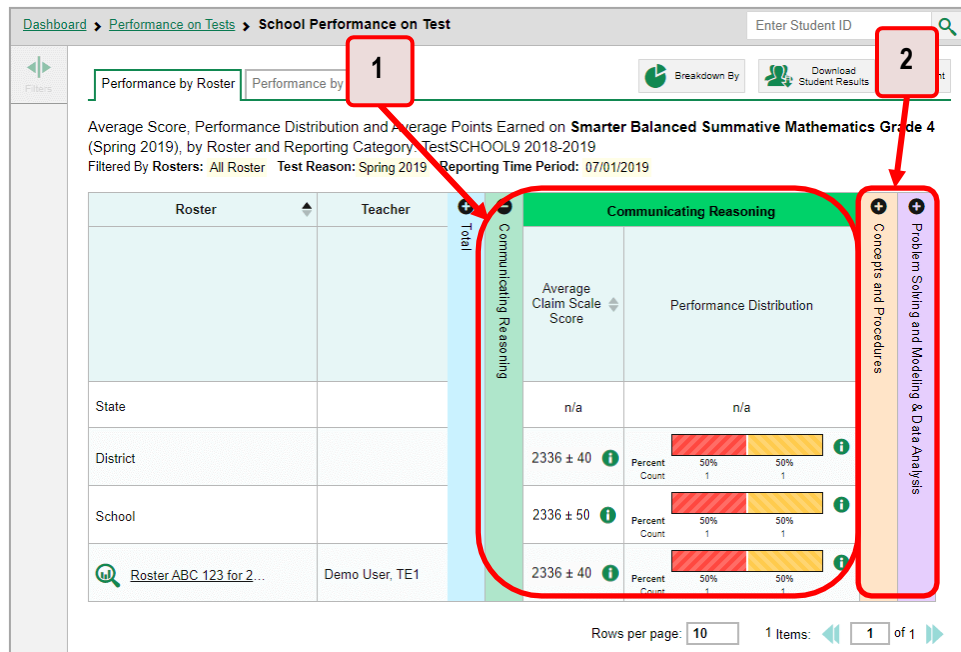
Dashboard > Performance on Tests > School Performance on Test

Enter Student ID

Filters

Performance by Roster | Performance by

1

2

Breakdown By

Download Student Results

Average Score, Performance Distribution and Average Points Earned on **Smarter Balanced Summative Mathematics Grade 4** (Spring 2019), by Roster and Reporting Category: TestSCHOOL9 2018-2019

Filtered By Rosters: All Roster Test Reason: Spring 2019 Reporting Time Period: 07/01/2019

| Roster | Teacher | Total | Communicating Reasoning | Communicating Reasoning: Average Claim Scale Score | Communicating Reasoning: Performance Distribution | Concepts and Procedures | Problem Solving and Modeling & Data Analysis |
|---|---|---|---|---|---|---|---|
| State | | | | n/a | n/a | | |
| District | | | | 2336 ± 40 | Percent 50% 50% Count 1 1 | | |
| School | | | | 2336 ± 50 | Percent 50% 50% Count 1 1 | | |
| Roster ABC 123 for 2... | Demo User, TE1 | | | 2336 ± 40 | Percent 50% 50% Count 1 1 | | |

Rows per page: 10 1 Items: 1 of 1